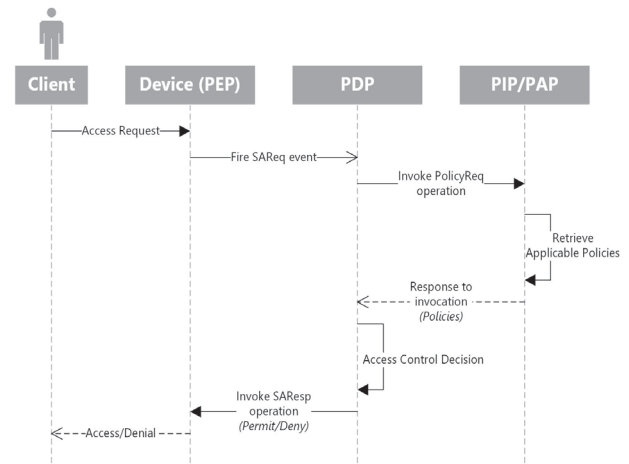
Client

Device (PEP)

PDP

PIP/PAP

Access Request

Fire SAReq event

Invoke PolicyReq operation

Retrieve Applicable Policies

Response to invocation (Policies)

Access Control Decision

Invoke SAResp operation (Permit/Deny)

Access/Denial